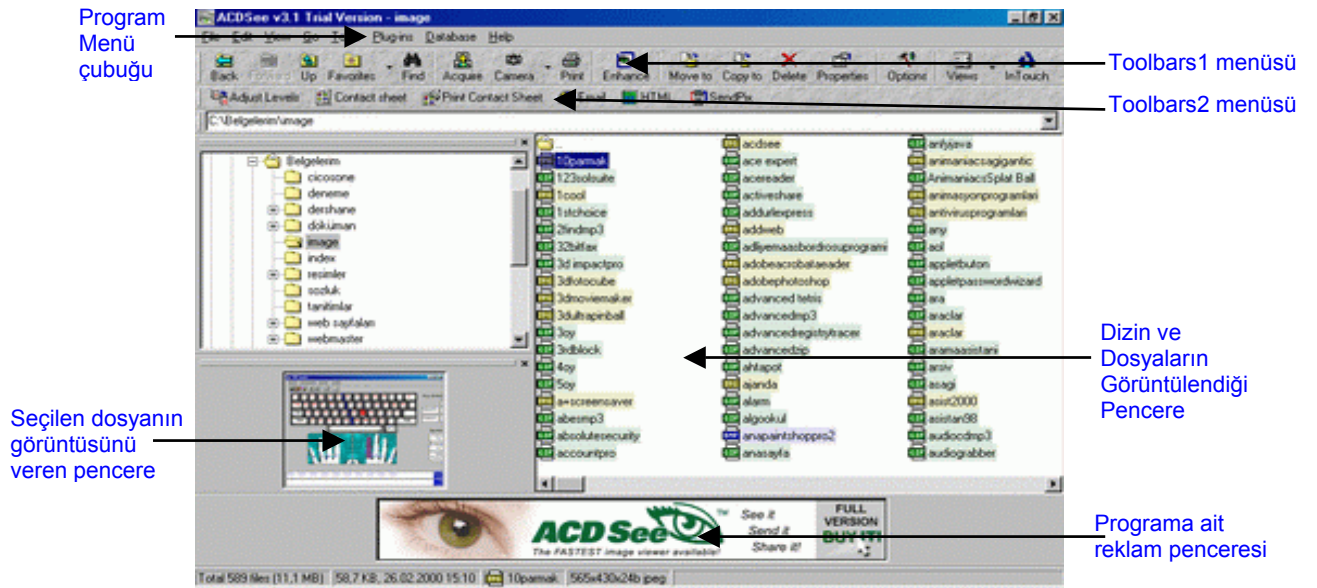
Program Menü çubuğu

ACDSee v3.1 Trial Version - image

File Edit View Go Tools Plugins Database Help

Back Forward Up Favorites Find Acquire Camera Print Enhance Move to Copy to Delete Properties Options Views InTouch

Toolbars1 menüsü

Adjust Levels Contact sheet Print Contact Sheet Email HTML SendPix

Toolbars2 menüsü

C:\Belgelerim\image

Belgelerim
cicosone
deneme
dershane
döküman
image
index
resimler
sozluk
tanitimlar
web sayfaları
webmaster

..
10parmak
123solsuite
1cool
1stchoice
2findmp3
32bitfax
3d impactpro
3dfotocube
3dmoviemaker
3dultrapinball
3oy
3rdblock
4oy
5oy
a+screensaver
abesmp3
absolutesecurity
accountpro

acdsee
ace expert
acereader
activeshare
addurlexpress
addweb
adliyemaasbordrosuprogrami
adobeacrobatreader
adobephotoshop
advanced tetris
advancedmp3
advancedregistrytracer
advancedzip
ahtapot
ajanda
alarm
algookul
anapaintshoppro2
anasayfa

anfyjava
animaniacsagigantic
AnimaniacsSplat Ball
animasyonprogramlari
antivirusprogramlari
any
aol
appletbuton
appletpasswordwizard
ara
araclar
araclar
aramaasistani
arsiv
asagi
asist2000
asistan98
audiocdmp3
audiograbber

Dizin ve Dosyaların Görüntülendiği Pencere

Seçilen dosyanın görüntüsünü veren pencere

ACDSee The FASTEST image viewer available See it Send it Share it! FULL VERSION BUY IT!

Programa ait reklam penceresi

Total 589 files (11,1 MB) 58,7 KB, 26.02.2000 15:10 10parmak 565x430x24b jpeg